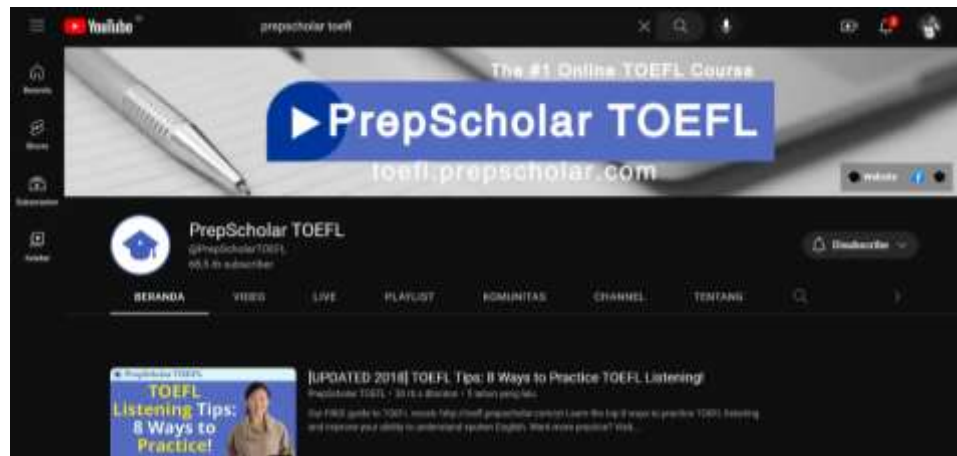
YouTube

prepscholar toefl

Beranda

Shorts

Subscription

Koleksi

The #1 Online TOEFL Course

PrepScholar TOEFL

toefl.prepscholar.com

Website

PrepScholar TOEFL

@PrepScholarTOEFL

65.5 rb subscriber

Disubscribe

BERANDA

VIDEO

LIVE

PLAYLIST

KOMUNITAS

CHANNEL

TENTANG

PrepScholar TOEFL

TOEFL Listening Tips: 8 Ways to Practice!

[UPDATED 2018] TOEFL Tips: 8 Ways to Practice TOEFL Listening!

PrepScholar TOEFL • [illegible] x ditonton • 5 tahun yang lalu

Our FREE guide to TOEFL: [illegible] Learn the top 8 ways to practice TOEFL listening and improve your ability to understand spoken English. Want more practice? Visit...